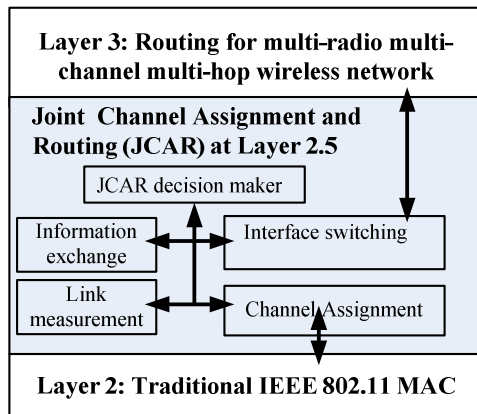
Layer 3: Routing for multi-radio multi-channel multi-hop wireless network

Joint Channel Assignment and Routing (JCAR) at Layer 2.5

JCAR decision maker

Information exchange

Interface switching

Link measurement

Channel Assignment

Layer 2: Traditional IEEE 802.11 MAC